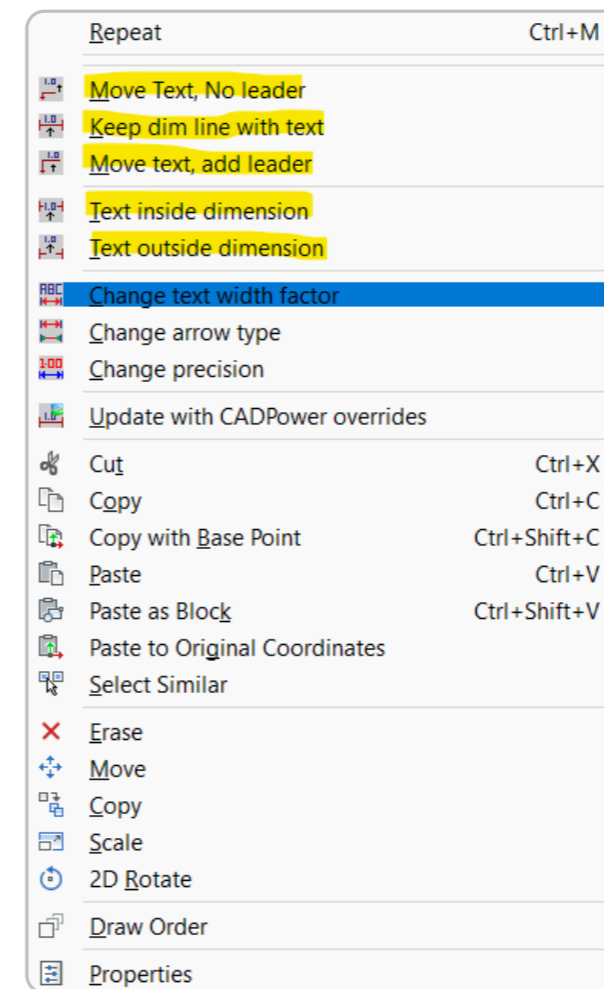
Repeat Ctrl+M

Move Text, No leader
Keep dim line with text
Move text, add leader

Text inside dimension
Text outside dimension

Change text width factor
Change arrow type
Change precision

Update with CADPower overrides

Cut Ctrl+X
Copy Ctrl+C
Copy with Base Point Ctrl+Shift+C
Paste Ctrl+V
Paste as Block Ctrl+Shift+V
Paste to Original Coordinates
Select Similar

Erase
Move
Copy
Scale
2D Rotate

Draw Order

Properties